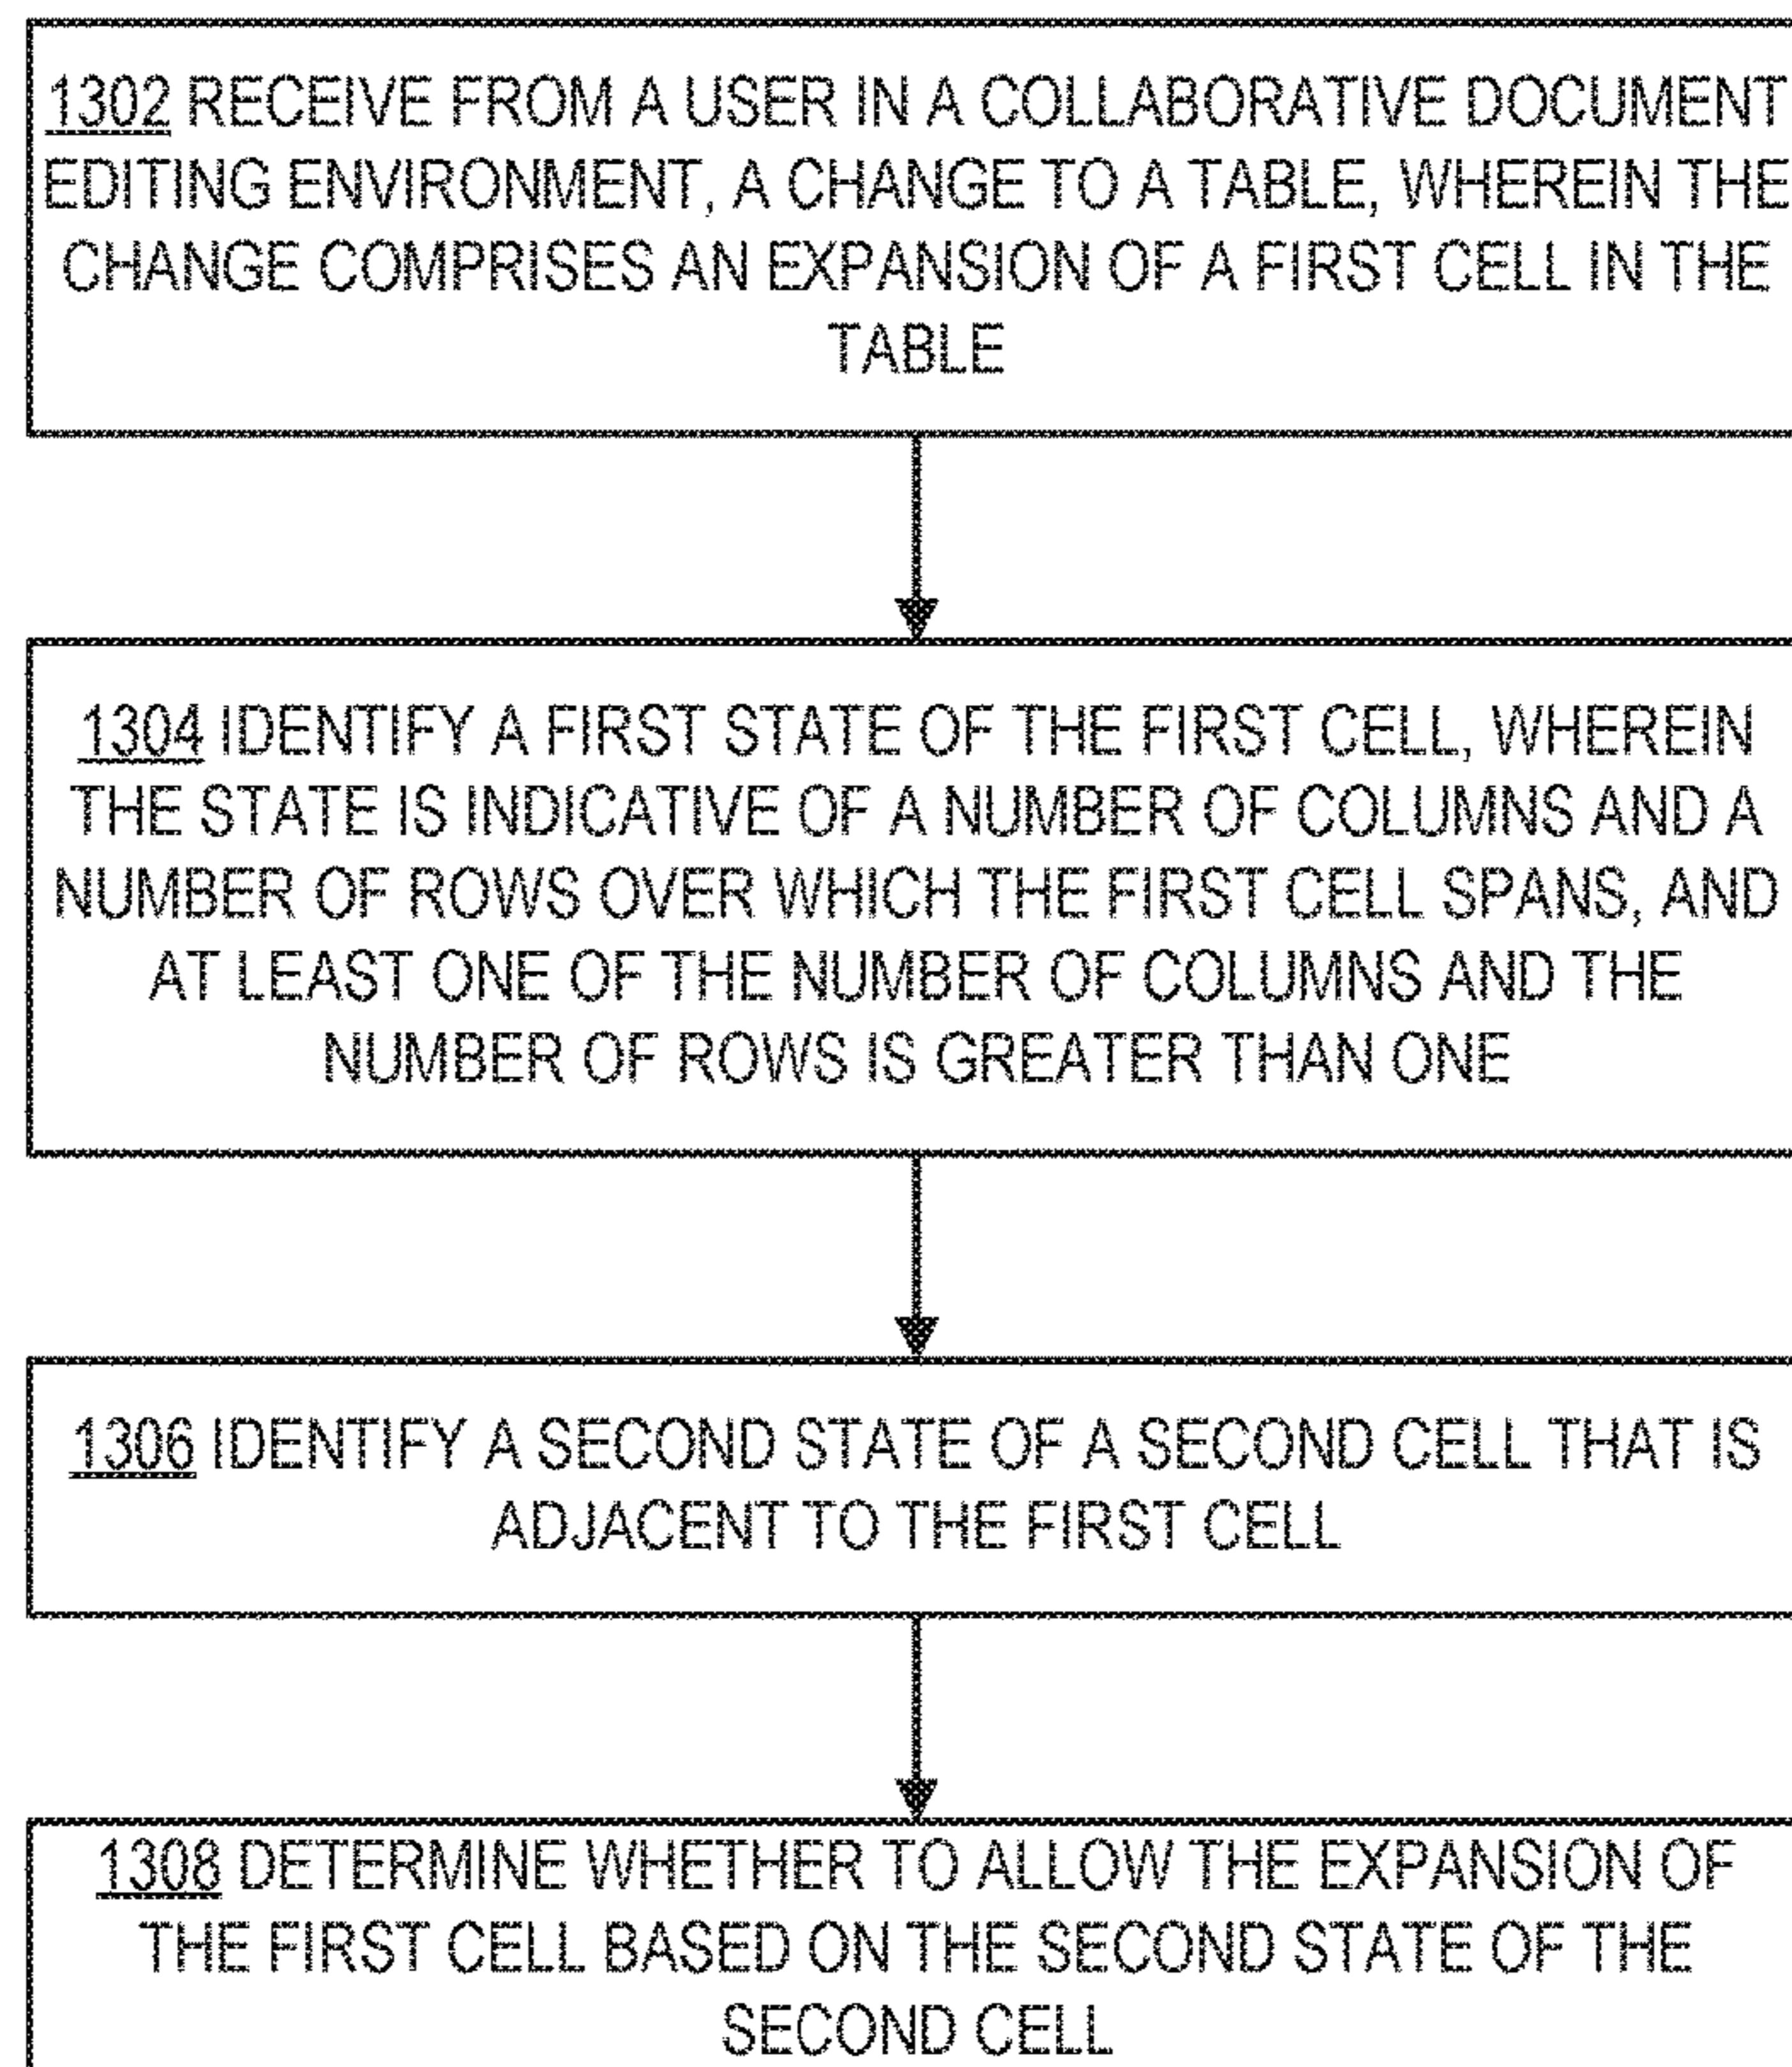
1302 RECEIVE FROM A USER IN A COLLABORATIVE DOCUMENT EDITING ENVIRONMENT, A CHANGE TO A TABLE, WHEREIN THE CHANGE COMPRISES AN EXPANSION OF A FIRST CELL IN THE TABLE

1304 IDENTIFY A FIRST STATE OF THE FIRST CELL, WHEREIN THE STATE IS INDICATIVE OF A NUMBER OF COLUMNS AND A NUMBER OF ROWS OVER WHICH THE FIRST CELL SPANS, AND AT LEAST ONE OF THE NUMBER OF COLUMNS AND THE NUMBER OF ROWS IS GREATER THAN ONE

1306 IDENTIFY A SECOND STATE OF A SECOND CELL THAT IS ADJACENT TO THE FIRST CELL

1308 DETERMINE WHETHER TO ALLOW THE EXPANSION OF THE FIRST CELL BASED ON THE SECOND STATE OF THE SECOND CELL